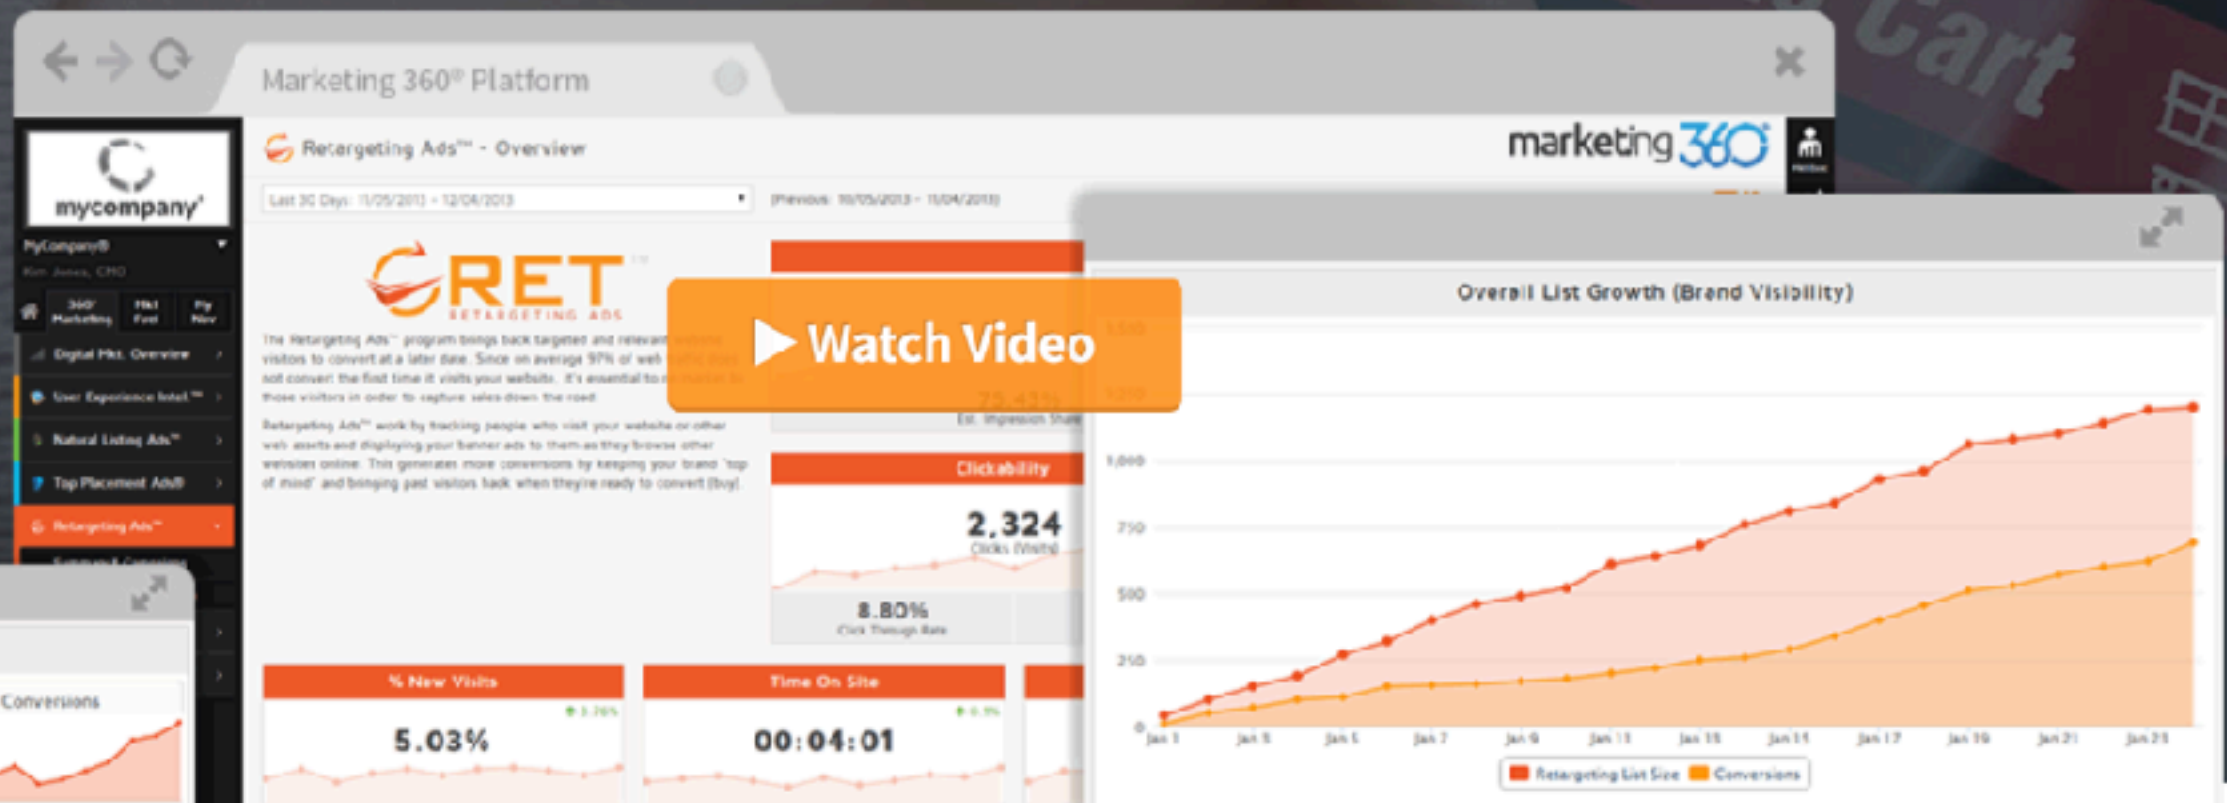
Cart

Marketing 360® Platform

mycompany'

MyCompany®

Kim Jones, CMO

360° Marketing

Mkt Feed

My Nav

Digital Mkt. Overview

User Experience Intel.™

Natural Listing Ads™

Top Placement Ads®

Retargeting Ads™

Conversions

Retargeting Ads™ - Overview

marketing 360°

Last 30 Days: 11/05/2013 - 12/04/2013

(Previous: 10/05/2013 - 11/04/2013)

RET RETARGETING ADS

The Retargeting Ads™ program brings back targeted and relevant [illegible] visitors to convert at a later date. Since on average 97% of web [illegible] not convert the first time it visits your website, it's essential to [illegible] those visitors in order to capture sales down the road.

Retargeting Ads™ work by tracking people who visit your website or other web assets and displaying your banner ads to them as they browse other websites online. This generates more conversions by keeping your brand 'top of mind' and bringing past visitors back when they're ready to convert (buy).

Watch Video

75.43%
Est. Impression Share

Clickability

2,324
Clicks (Visits)

8.80%
Click Through Rate

% New Visits
5.03%

Time On Site
00:04:01

Overall List Growth (Brand Visibility)

1,500
1,250
1,000
750
500
250
0

Jan 1 Jan 3 Jan 5 Jan 7 Jan 9 Jan 11 Jan 13 Jan 15 Jan 17 Jan 19 Jan 21 Jan 23

Retargeting List Size Conversions